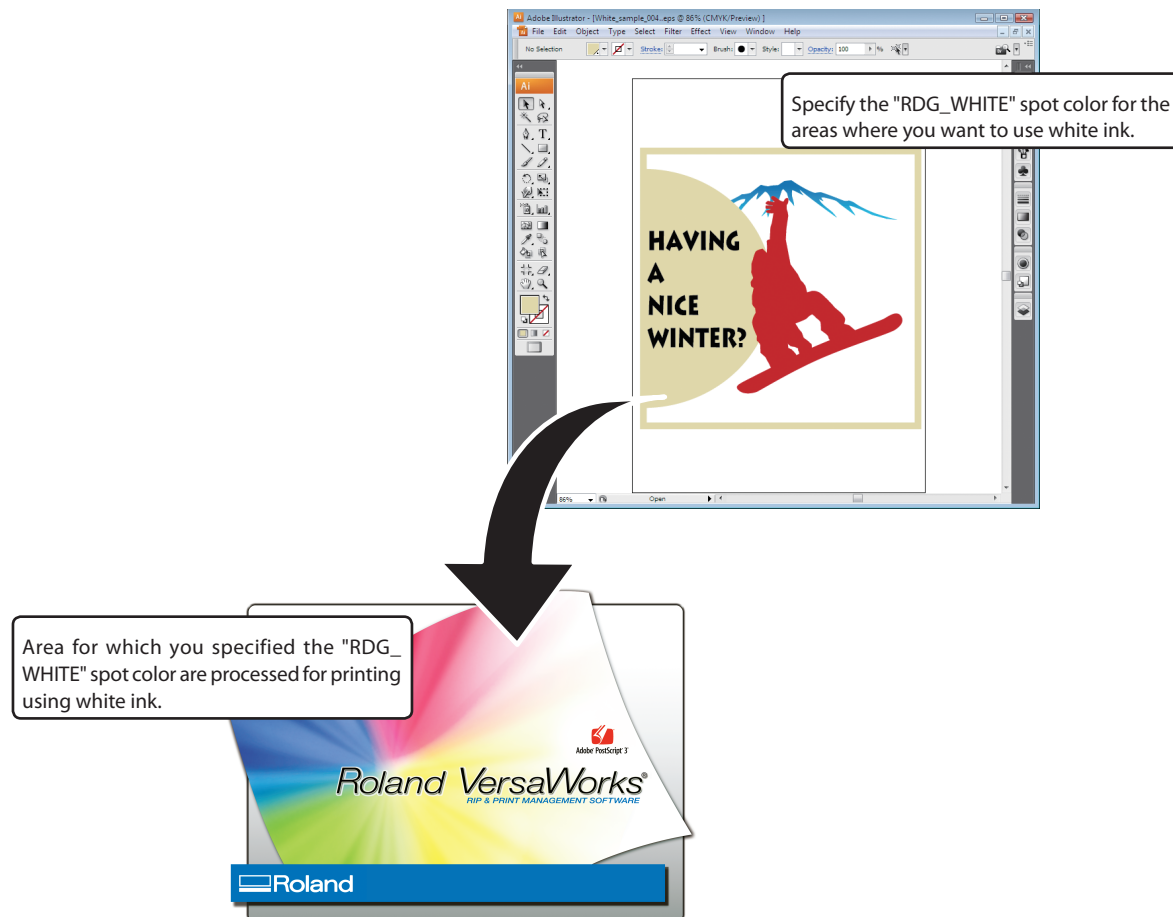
Adobe Illustrator - [White_sample_004...eps @ 86% (CMYK/Preview)]

File Edit Object Type Select Filter Effect View Window Help

No Selection Stroke: Brush: Style: Opacity: 100 %

Specify the "RDG_WHITE" spot color for the areas where you want to use white ink.

HAVING A NICE WINTER?

86% Open

Area for which you specified the "RDG_WHITE" spot color are processed for printing using white ink.

Adobe PostScript 3

Roland VersaWorks®

RIP & PRINT MANAGEMENT SOFTWARE

Roland